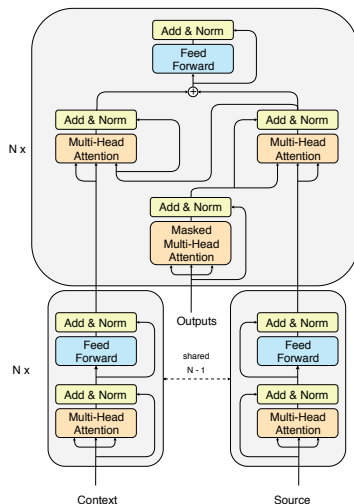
Add & Norm
Feed Forward

N x

Add & Norm
Multi-Head Attention

Add & Norm
Multi-Head Attention

Add & Norm
Masked Multi-Head Attention

Outputs

N x

Add & Norm
Feed Forward
Add & Norm
Multi-Head Attention

shared
N - 1

Add & Norm
Feed Forward
Add & Norm
Multi-Head Attention

Context

Source